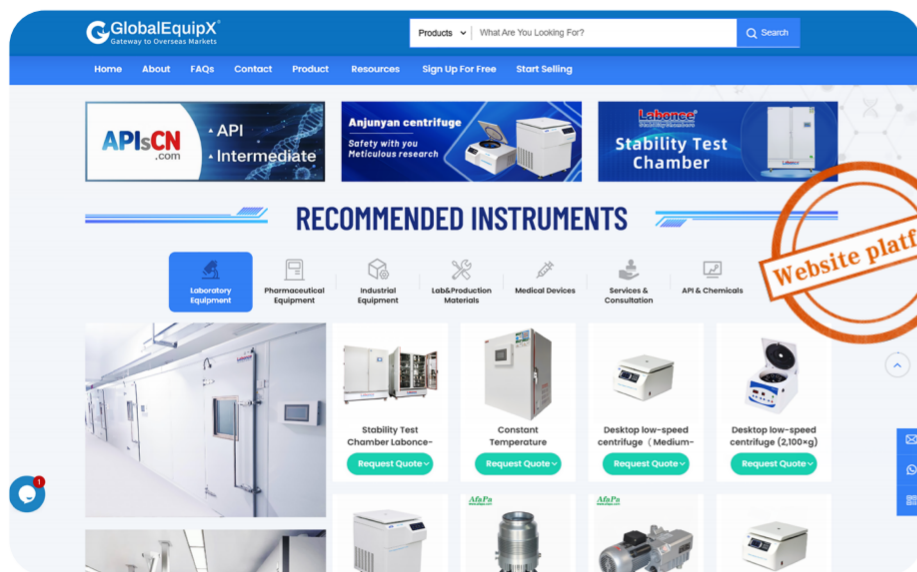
GlobalEquipX®
Gateway to Overseas Markets

Products
What Are You Looking For?
Search

Home About FAQs Contact Product Resources Sign Up For Free Start Selling

APIsCN .com
API
Intermediate

Anjunyan centrifuge
Safety with you
Meticulous research

Labonce
Stability Test Chamber

RECOMMENDED INSTRUMENTS

Website platf

Laboratory Equipment
Pharmaceutical Equipment
Industrial Equipment
Lab&Production Materials
Medical Devices
Services & Consultation
API & Chemicals

Stability Test Chamber Labonce-
Request Quote

Constant Temperature
Request Quote

Desktop low-speed centrifuge（Medium-
Request Quote

Desktop low-speed centrifuge (2,100×g)
Request Quote

1